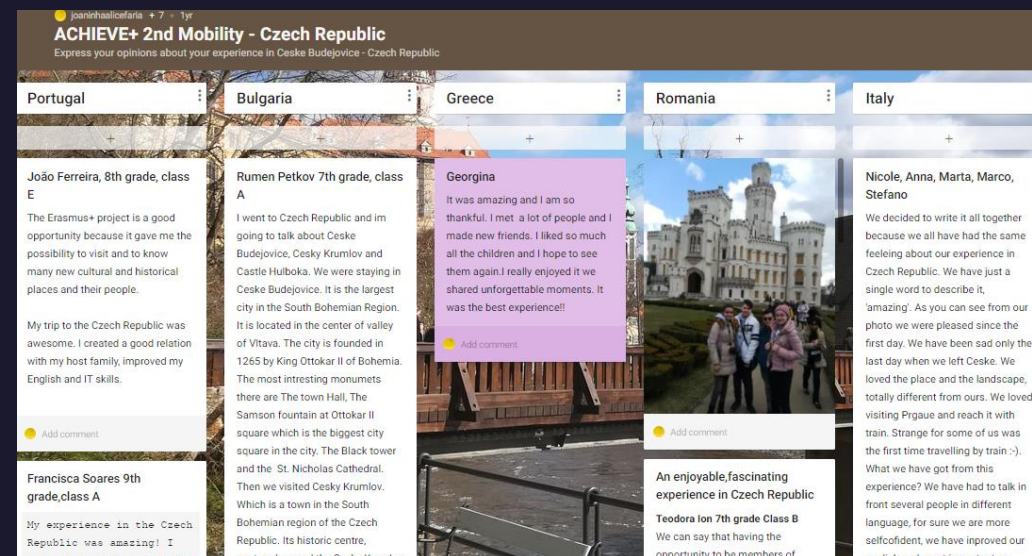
joaninhaalicefaria + 7 · 1yr

ACHIEVE+ 2nd Mobility - Czech Republic

Express your opinions about your experience in Ceske Budejovice - Czech Republic

Portugal

+

João Ferreira, 8th grade, class E

The Erasmus+ project is a good opportunity because it gave me the possibility to visit and to know many new cultural and historical places and their people.

My trip to the Czech Republic was awesome. I created a good relation with my host family, improved my English and IT skills.

Add comment

Francisca Soares 9th grade,class A

My experience in the Czech Republic was amazing! I

Bulgaria

+

Rumen Petkov 7th grade, class A

I went to Czech Republic and im going to talk about Ceske Budejovice, Cesky Krumlov and Castle Hulboka. We were staying in Ceske Budejovice. It is the largest city in the South Bohemian Region. It is located in the center of valley of Vltava. The city is founded in 1265 by King Ottokar II of Bohemia. The most intresting monumets there are The town Hall, The Samson fountain at Ottokar II square which is the biggest city square in the city. The Black tower and the St. Nicholas Cathedral. Then we visited Cesky Krumlov. Which is a town in the South Bohemian region of the Czech Republic. Its historic centre, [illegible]

Greece

+

Georgina

It was amazing and I am so thankful. I met a lot of people and I made new friends. I liked so much all the children and I hope to see them again.I really enjoyed it we shared unforgettable moments. It was the best experience!!

Add comment

Romania

+

Add comment

An enjoyable,fascinating experience in Czech Republic

Teodora Ion 7th grade Class B

We can say that having the opportunity to be members of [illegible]

Italy

+

Nicole, Anna, Marta, Marco, Stefano

We decided to write it all together because we all have had the same feeleing about our experience in Czech Republic. We have just a single word to describe it, 'amazing'. As you can see from our photo we were pleased since the first day. We have been sad only the last day when we left Ceske. We loved the place and the landscape, totally different from ours. We loved visiting Prgaue and reach it with train. Strange for some of us was the first time travelling by train :-). What we have got from this experience? We have had to talk in front several people in different language, for sure we are more selfcofident, we have improved our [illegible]